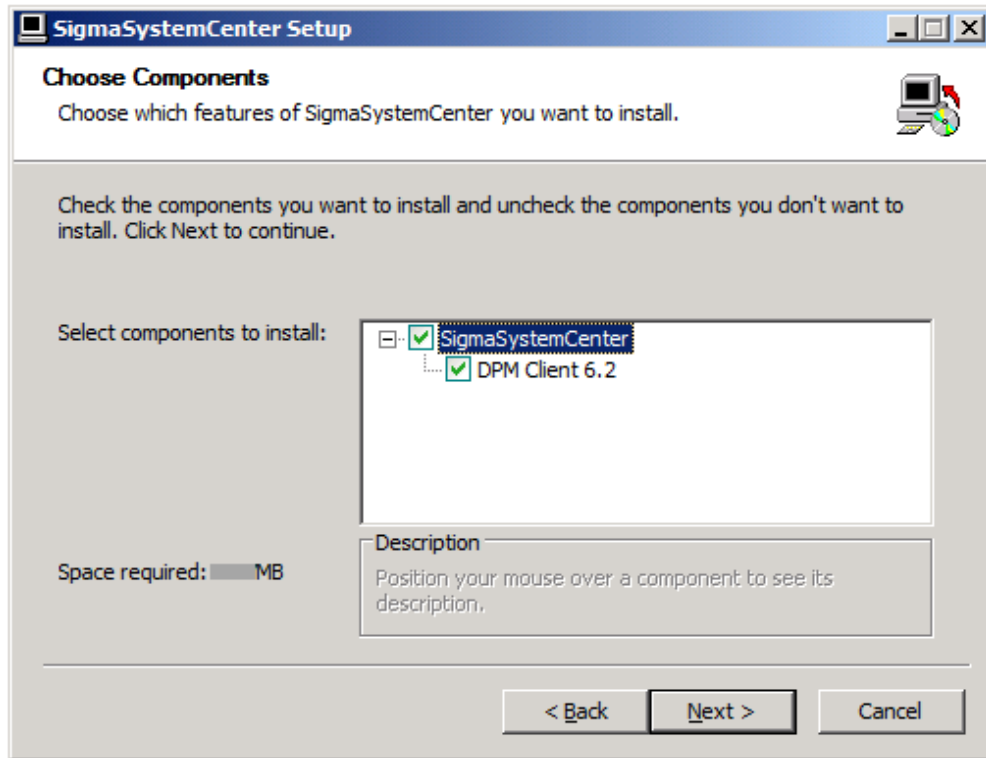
SigmaSystemCenter Setup

Choose Components

Choose which features of SigmaSystemCenter you want to install.

Check the components you want to install and uncheck the components you don't want to install. Click Next to continue.

Select components to install:

SigmaSystemCenter

DPM Client 6.2

Space required: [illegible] MB

Description

Position your mouse over a component to see its description.

< Back

Next >

Cancel